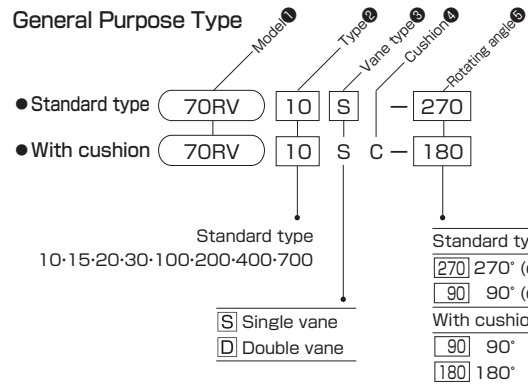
General Purpose Type

Model❶ Type❷ Vane type❸ Cushion❹ Rotating angle❺

● Standard type 70RV 10 S — 270

● With cushion 70RV 10 S C — 180

Standard type
10·15·20·30·100·200·400·700

S Single vane
D Double vane

Standard ty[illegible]
270 270° ([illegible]
90 90° ([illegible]
With cushio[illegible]
90 90°
180 180°